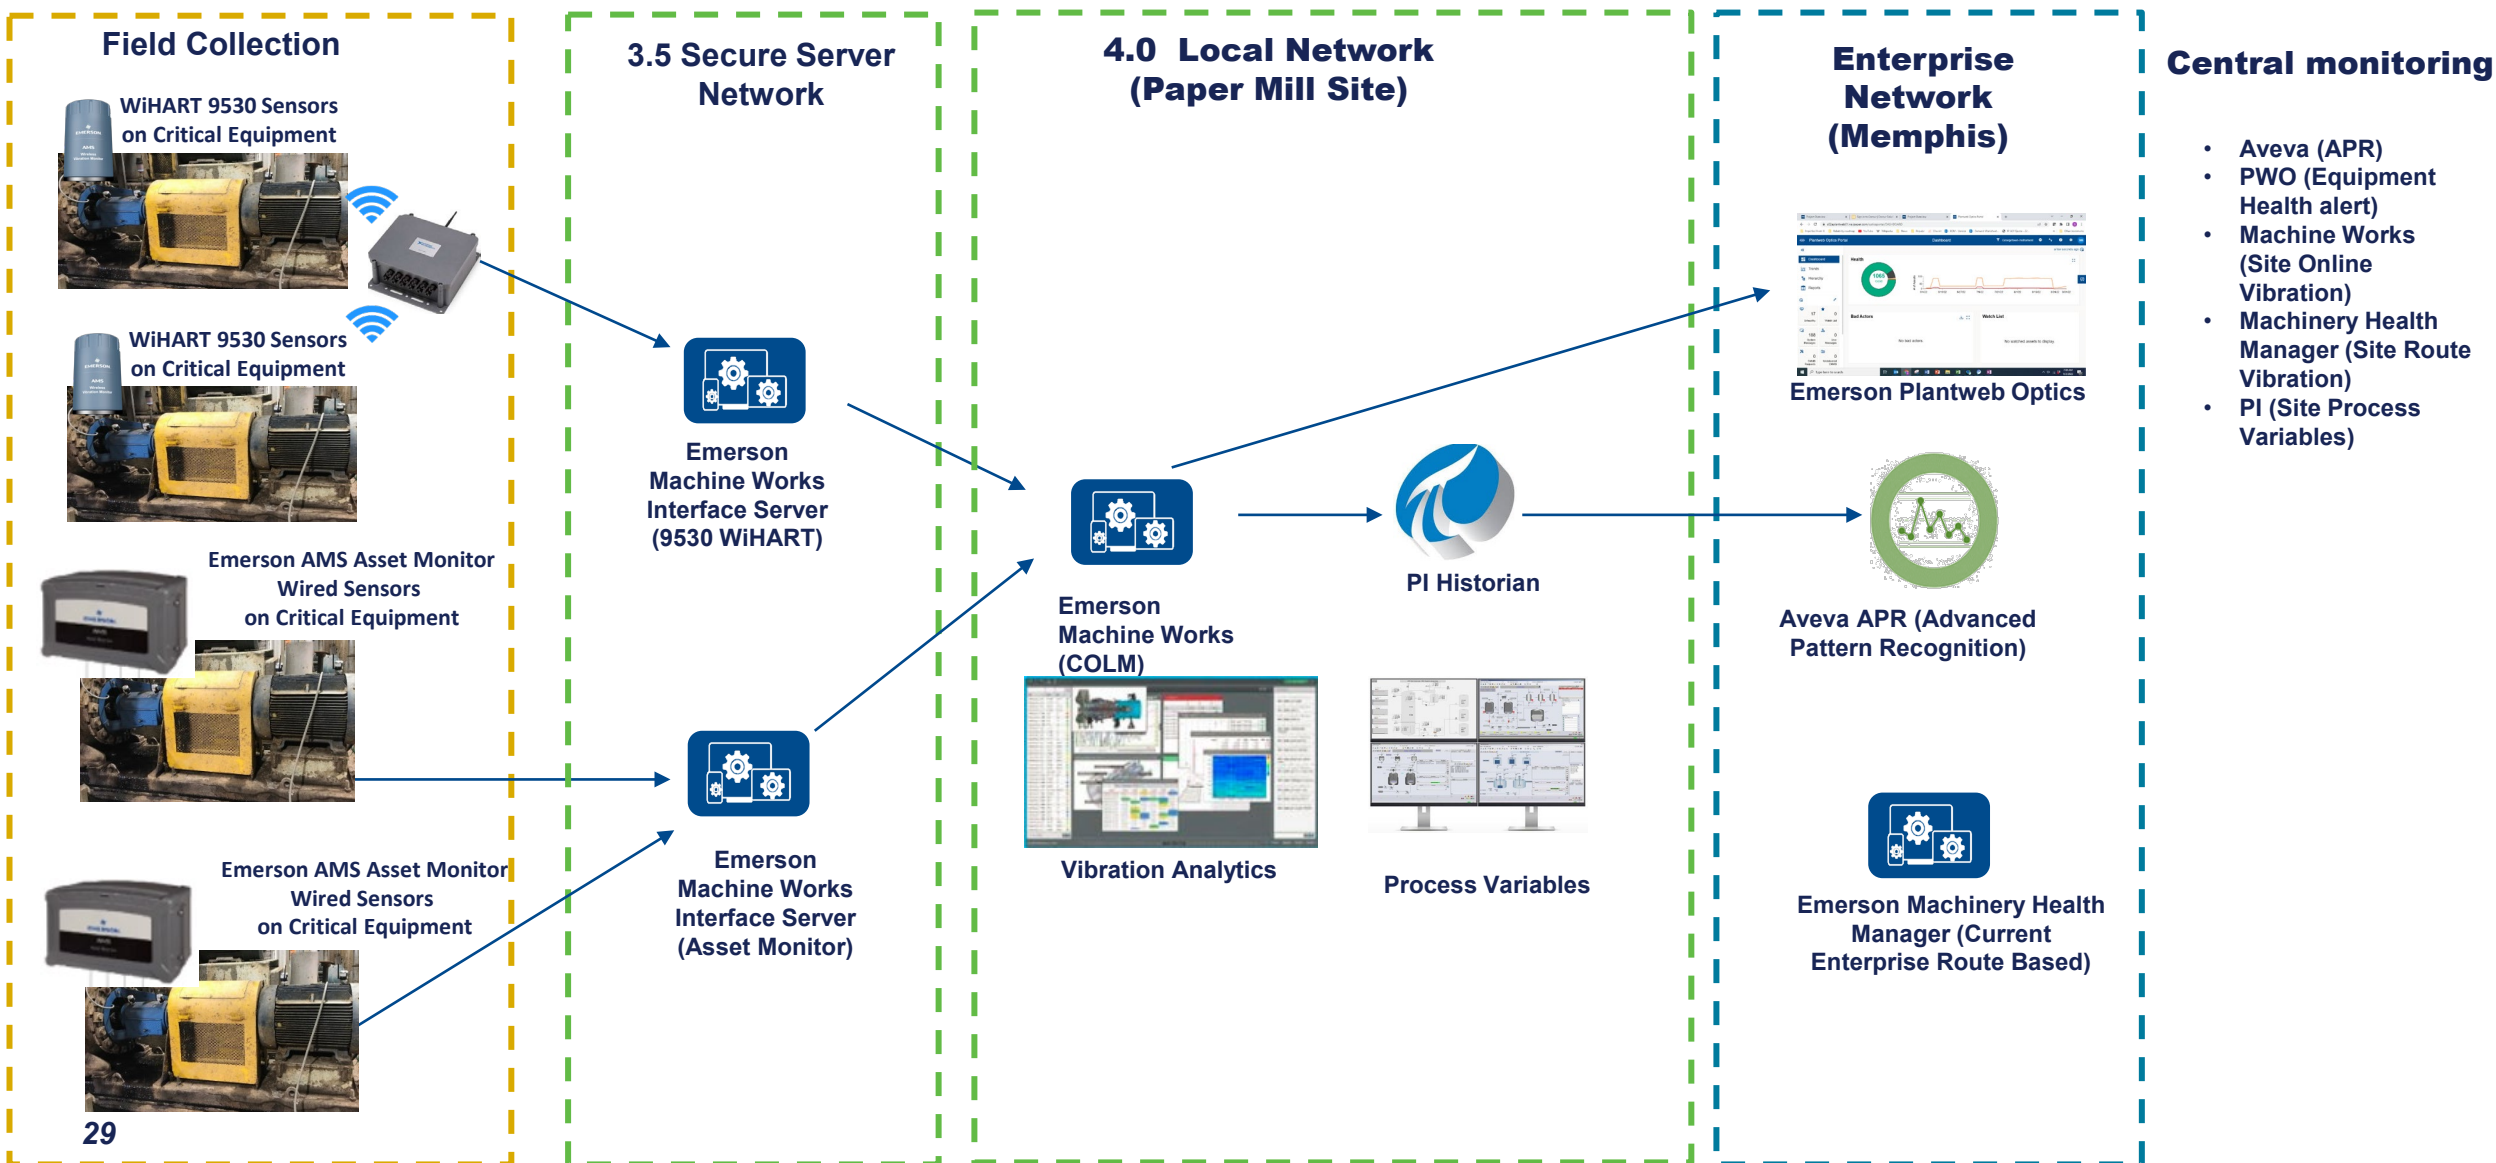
Field Collection

WiHART 9530 Sensors on Critical Equipment

WiHART 9530 Sensors on Critical Equipment

Emerson AMS Asset Monitor Wired Sensors on Critical Equipment

Emerson AMS Asset Monitor Wired Sensors on Critical Equipment

29

3.5 Secure Server Network

Emerson Machine Works Interface Server (9530 WiHART)

Emerson Machine Works Interface Server (Asset Monitor)

4.0 Local Network (Paper Mill Site)

Emerson Machine Works (COLM)

PI Historian

Vibration Analytics

Process Variables

Enterprise Network (Memphis)

Emerson Plantweb Optics

Aveva APR (Advanced Pattern Recognition)

Emerson Machinery Health Manager (Current Enterprise Route Based)

Central monitoring

• Aveva (APR)
• PWO (Equipment Health alert)
• Machine Works (Site Online Vibration)
• Machinery Health Manager (Site Route Vibration)
• PI (Site Process Variables)